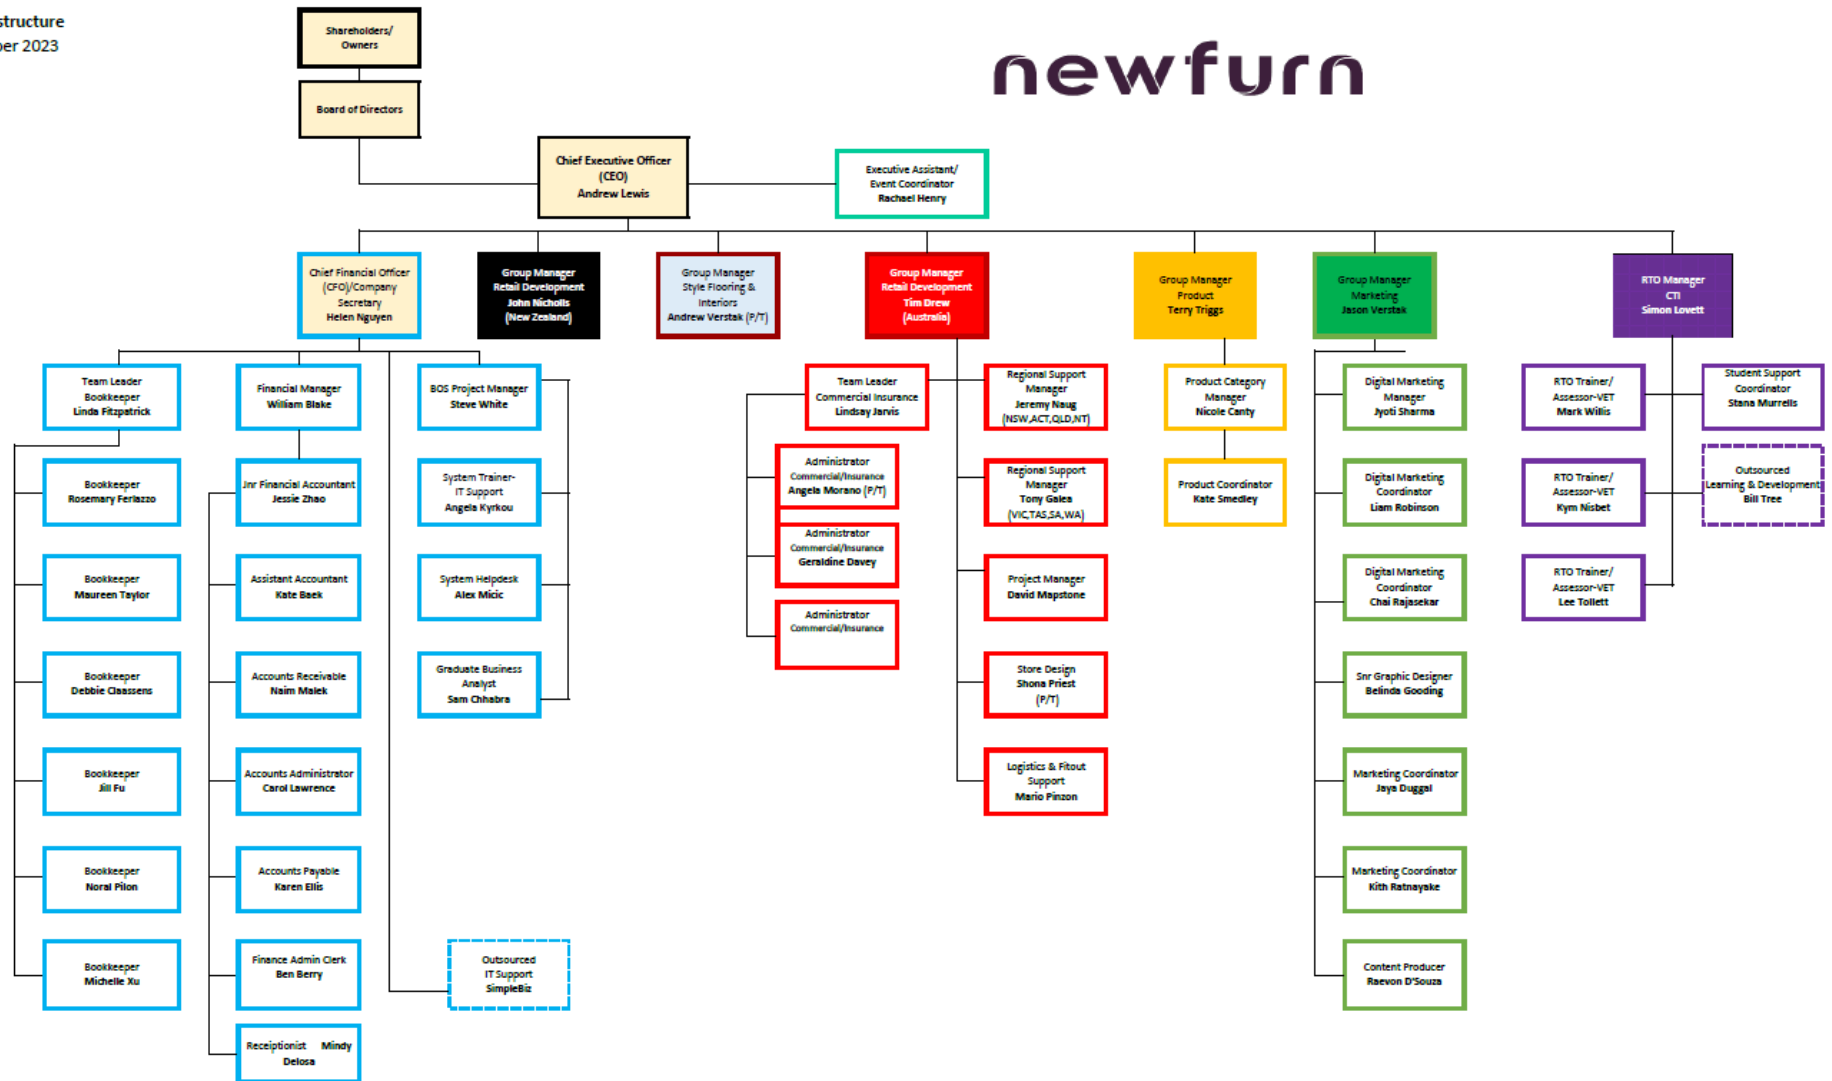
structure
ber 2023

newfurn

Shareholders/ Owners

Board of Directors

Chief Executive Officer (CEO) Andrew Lewis

Executive Assistant/ Event Coordinator Rachael Henry

Chief Financial Officer (CFO)/Company Secretary Helen Nguyen

Group Manager Retail Development John Nicholls (New Zealand)

Group Manager Style Flooring & Interiors Andrew Verstak (P/T)

Group Manager Retail Development Tim Drew (Australia)

Group Manager Product Terry Triggs

Group Manager Marketing Jason Verstak

RTO Manager CTI Simon Lovett

Team Leader Bookkeeper Linda Fitzpatrick

Bookkeeper Rosemary Ferlazzo

Bookkeeper Maureen Taylor

Bookkeeper Debbie Claassens

Bookkeeper Jill Fu

Bookkeeper Noral Pilon

Bookkeeper Michelle Xu

Financial Manager William Blake

Jnr Financial Accountant Jessie Zhao

Assistant Accountant Kate Baek

Accounts Receivable Naim Malek

Accounts Administrator Carol Lawrence

Accounts Payable Karen Ellis

Finance Admin Clerk Ben Berry

Receptionist Mindy Delosa

BOS Project Manager Steve White

System Trainer- IT Support Angela Kyrkou

System Helpdesk Alex Micic

Graduate Business Analyst Sam Chhabra

Outsourced IT Support SimpleBiz

Team Leader Commercial Insurance Lindsay Jarvis

Administrator Commercial/Insurance Angela Morano (P/T)

Administrator Commercial/Insurance Geraldine Davey

Administrator Commercial/Insurance

Regional Support Manager Jeremy Naug (NSW,ACT,QLD,NT)

Regional Support Manager Tony Galea (VIC,TAS,SA,WA)

Project Manager David Mapstone

Store Design Shona Priest (P/T)

Logistics & Fitout Support Mario Pinzon

Product Category Manager Nicole Canty

Product Coordinator Kate Smedley

Digital Marketing Manager Jyoti Sharma

Digital Marketing Coordinator Liam Robinson

Digital Marketing Coordinator Chai Rajasekar

Snr Graphic Designer Belinda Gooding

Marketing Coordinator Jaya Duggal

Marketing Coordinator Kith Ratnayake

Content Producer Raevon D'Souza

RTO Trainer/ Assessor-VET Mark Willis

RTO Trainer/ Assessor-VET Kym Nisbet

RTO Trainer/ Assessor-VET Lee Tollett

Student Support Coordinator Stana Murrells

Outsourced Learning & Development Bill Tree